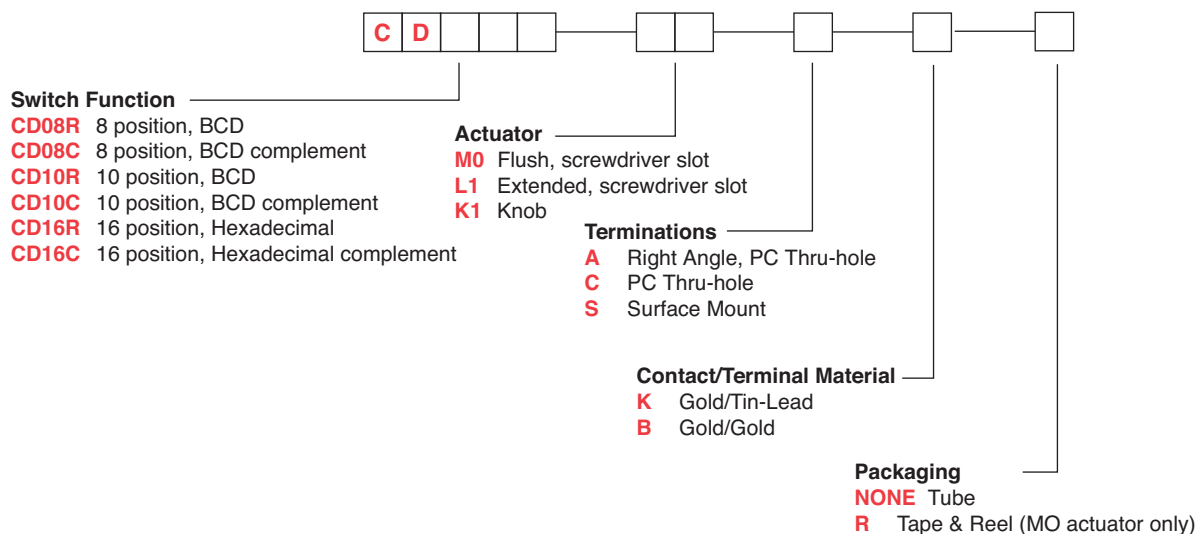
C D

Switch Function
CD08R 8 position, BCD
CD08C 8 position, BCD complement
CD10R 10 position, BCD
CD10C 10 position, BCD complement
CD16R 16 position, Hexadecimal
CD16C 16 position, Hexadecimal complement

Actuator
M0 Flush, screwdriver slot
L1 Extended, screwdriver slot
K1 Knob

Terminations
A Right Angle, PC Thru-hole
C PC Thru-hole
S Surface Mount

Contact/Terminal Material
K Gold/Tin-Lead
B Gold/Gold

Packaging
NONE Tube
R Tape & Reel (MO actuator only)